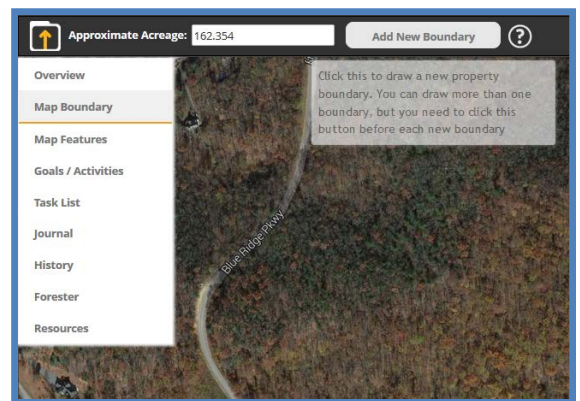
Approximate Acreage: 162.354

Add New Boundary

?

Overview

Map Boundary

Map Features

Goals / Activities

Task List

Journal

History

Forester

Resources

Click this to draw a new property boundary. You can draw more than one boundary, but you need to click this button before each new boundary

Blue Ridge Pkwy